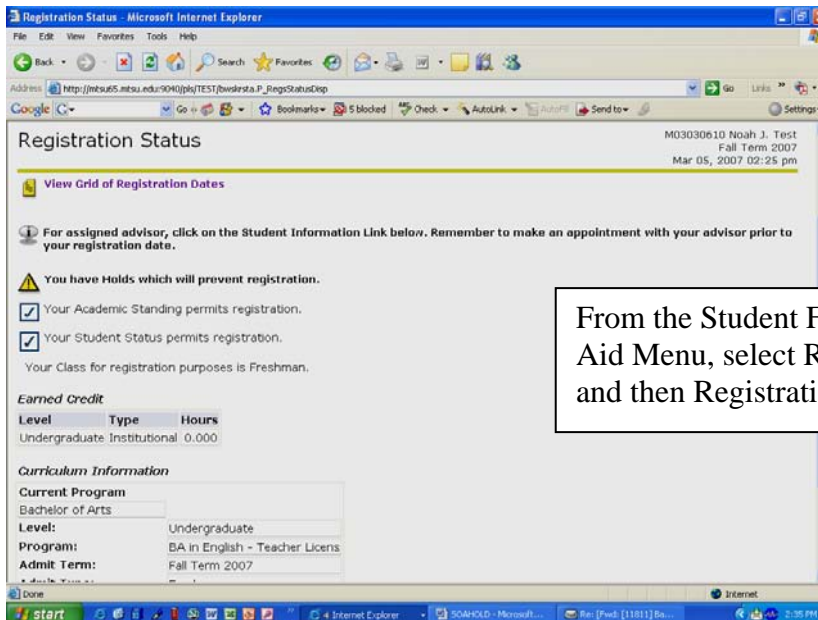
Registration Status - Microsoft Internet Explorer

File Edit View Favorites Tools Help

Back Search Favorites

Address http://mtsu65.mtsu.edu:9040/pls/TEST/bwskrsta.P_RegsStatusDisp

Go Links

Google G- Go Bookmarks 5 blocked Check AutoLink AutoFill Send to Settings

Registration Status

M03030610 Noah J. Test
Fall Term 2007
Mar 05, 2007 02:25 pm

View Grid of Registration Dates

For assigned advisor, click on the Student Information Link below. Remember to make an appointment with your advisor prior to your registration date.

You have Holds which will prevent registration.

Your Academic Standing permits registration.

Your Student Status permits registration.

Your Class for registration purposes is Freshman.

From the Student F
Aid Menu, select R
and then Registrati

Earned Credit

| Level | Type | Hours |
|---|---|---|
| Undergraduate | Institutional | 0.000 |

Curriculum Information

| Current Program | |
|---|---|
| Bachelor of Arts | |
| Level: | Undergraduate |
| Program: | BA in English - Teacher Licens |
| Admit Term: | Fall Term 2007 |

Done

Internet

start

4 Internet Explorer

SOAHOLD - Microsoft...

Re: [Fwd: [11811] Ba...

2:35 PM